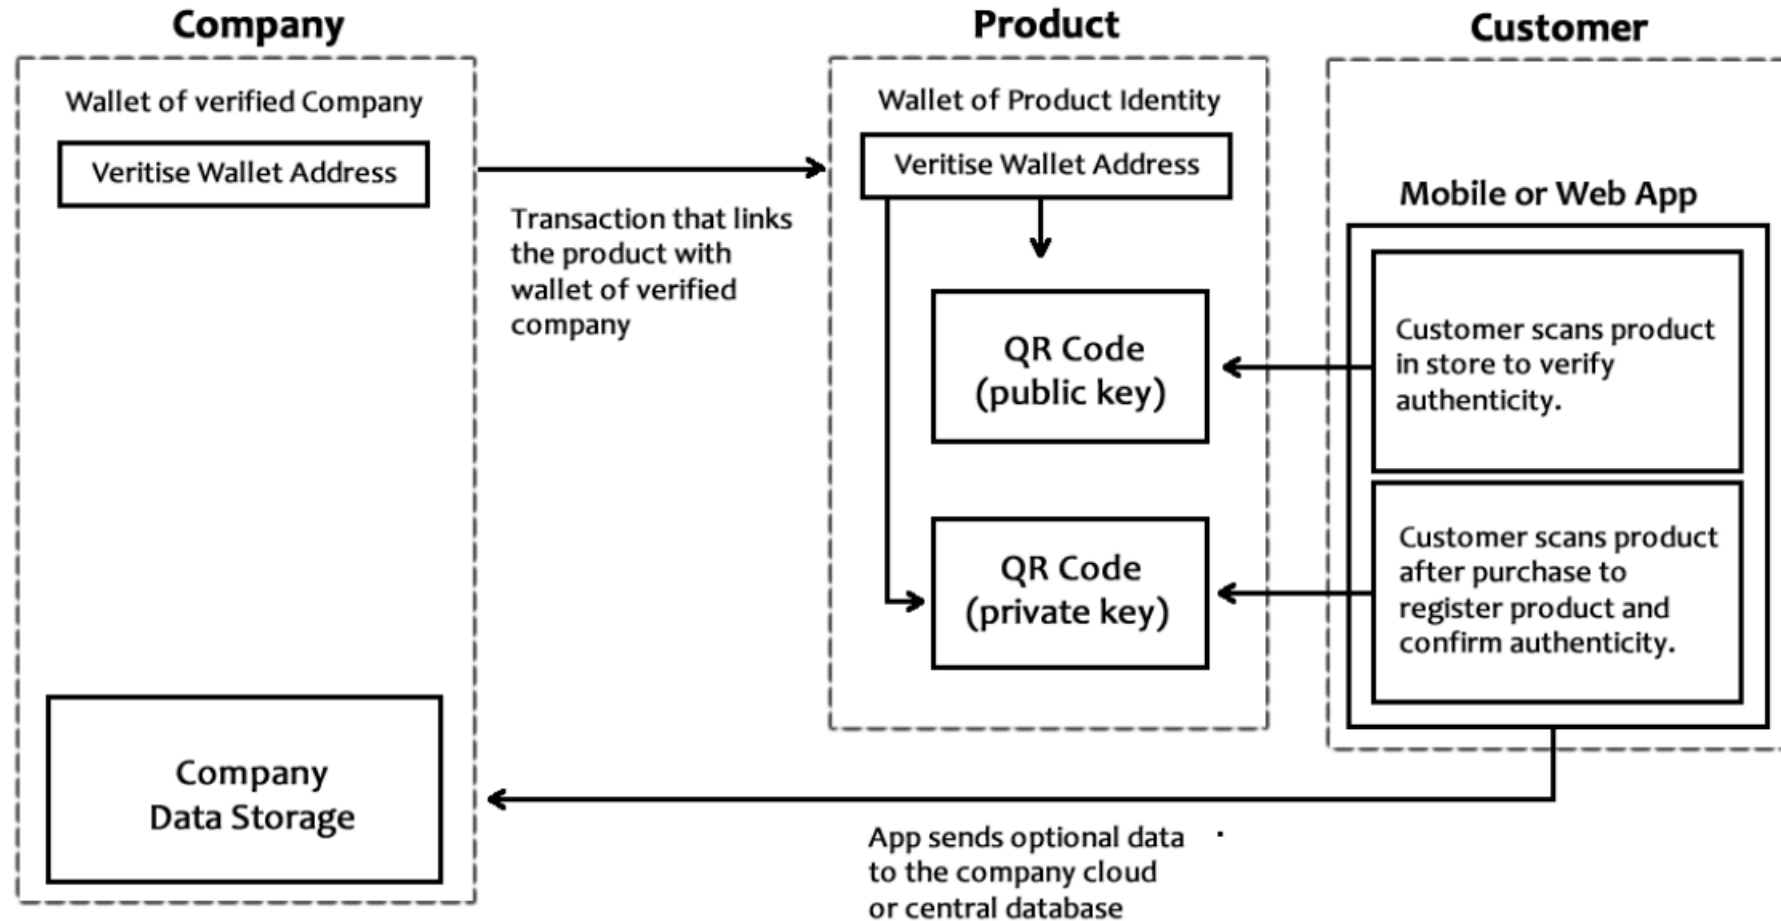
Company

Wallet of verified Company

Veritise Wallet Address

Company Data Storage

Transaction that links the product with wallet of verified company

Product

Wallet of Product Identity

Veritise Wallet Address

QR Code (public key)

QR Code (private key)

Customer

Mobile or Web App

Customer scans product in store to verify authenticity.

Customer scans product after purchase to register product and confirm authenticity.

App sends optional data to the company cloud or central database